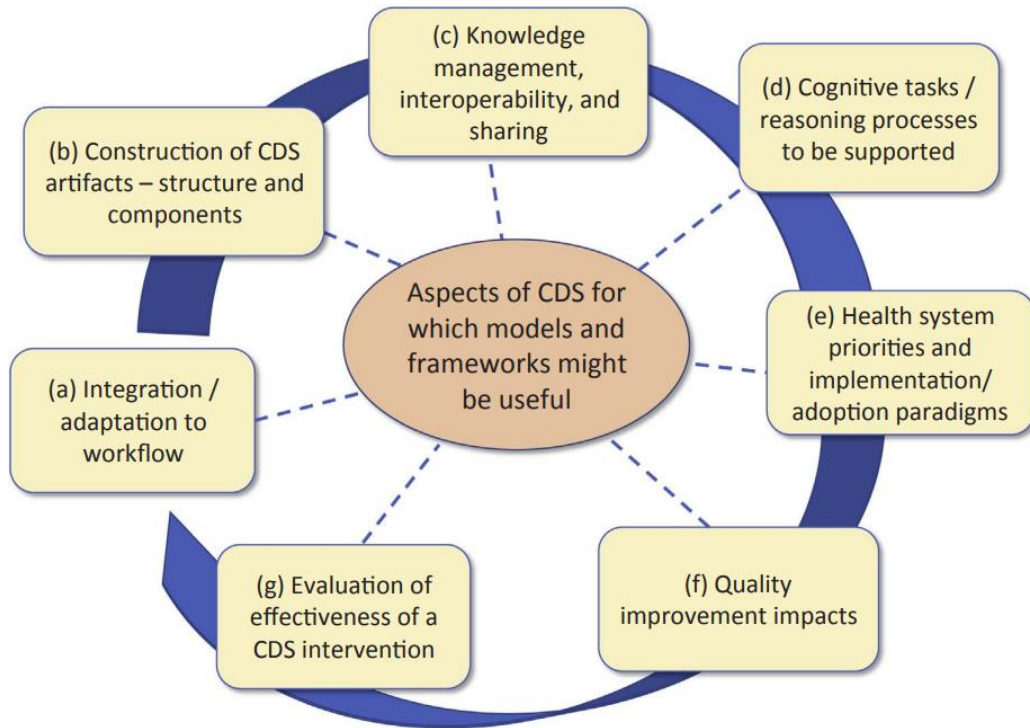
Aspects of CDS for which models and frameworks might be useful

(a) Integration / adaptation to workflow

(b) Construction of CDS artifacts – structure and components

(c) Knowledge management, interoperability, and sharing

(d) Cognitive tasks / reasoning processes to be supported

(e) Health system priorities and implementation/ adoption paradigms

(f) Quality improvement impacts

(g) Evaluation of effectiveness of a CDS intervention